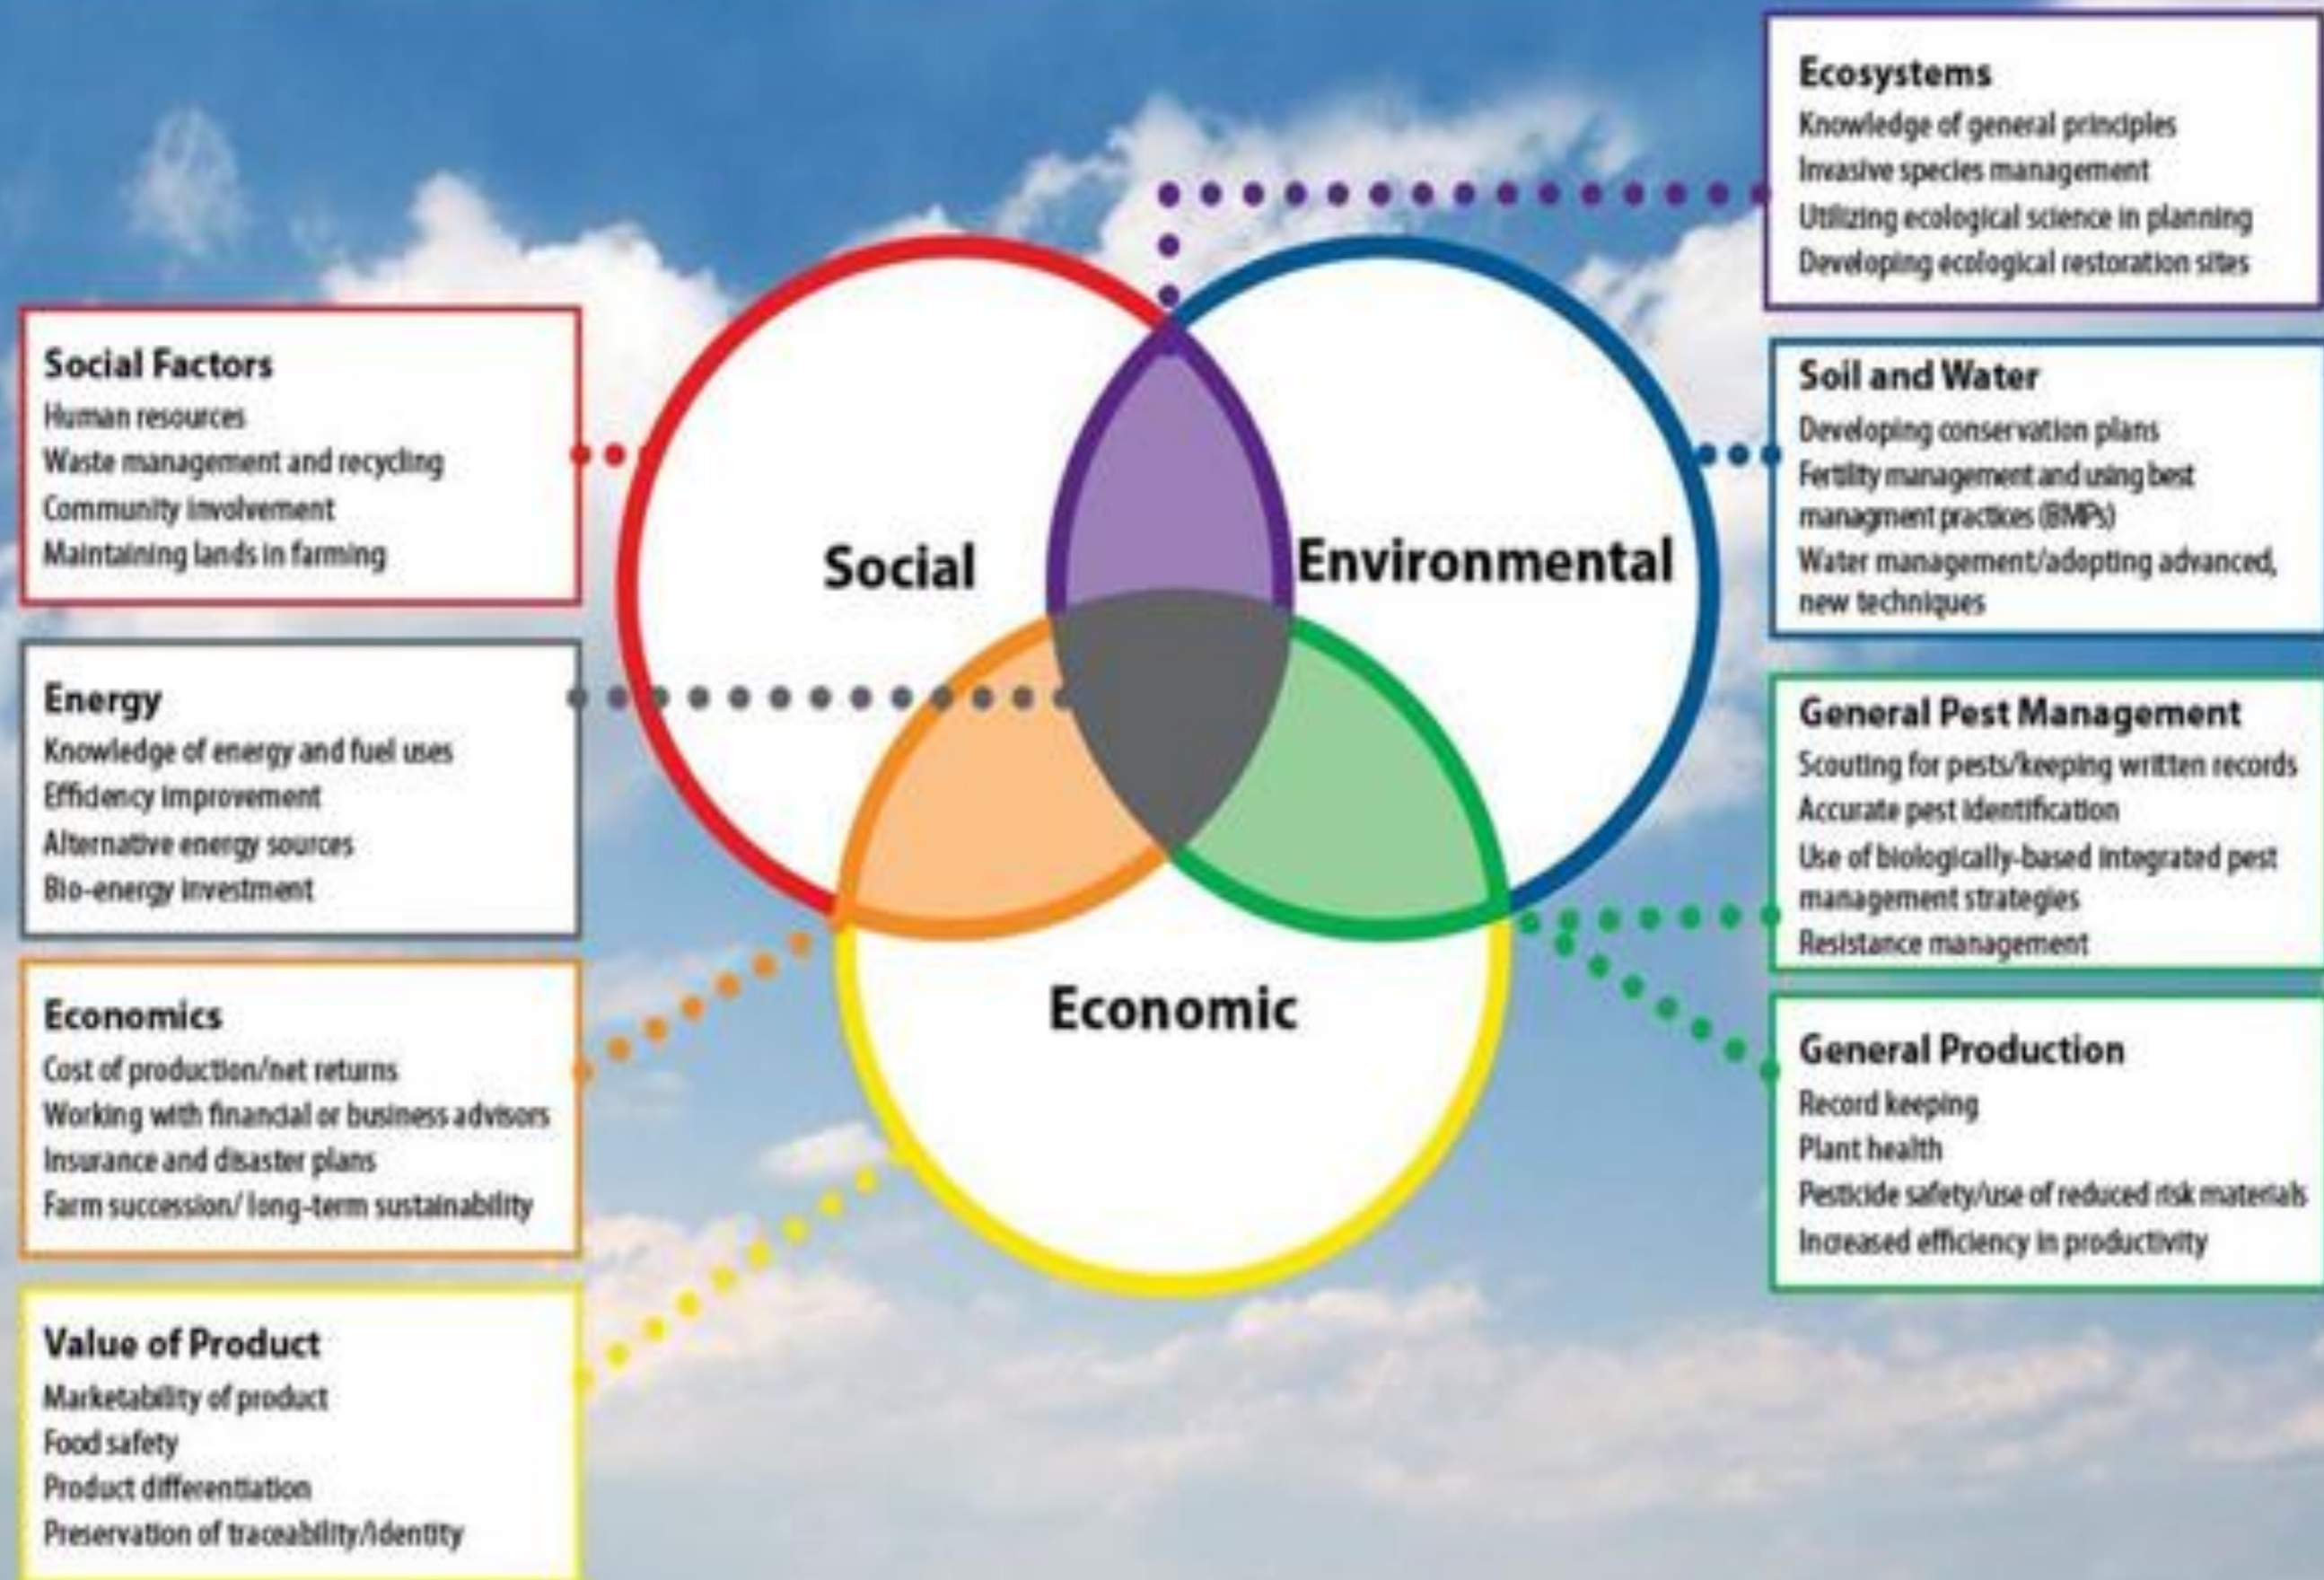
Ecosystems
Knowledge of general principles
Invasive species management
Utilizing ecological science in planning
Developing ecological restoration sites

Social Factors
Human resources
Waste management and recycling
Community involvement
Maintaining lands in farming

Social

Environmental

Soil and Water
Developing conservation plans
Fertility management and using best managment practices (BMPs)
Water management/adopting advanced, new techniques

Energy
Knowledge of energy and fuel uses
Efficiency improvement
Alternative energy sources
Bio-energy investment

General Pest Management
Scouting for pests/keeping written records
Accurate pest identification
Use of biologically-based integrated pest management strategies
Resistance management

Economics
Cost of production/net returns
Working with financial or business advisors
Insurance and disaster plans
Farm succession/ long-term sustainability

Economic

General Production
Record keeping
Plant health
Pesticide safety/use of reduced risk materials
Increased efficiency in productivity

Value of Product
Marketability of product
Food safety
Product differentiation
Preservation of traceability/identity